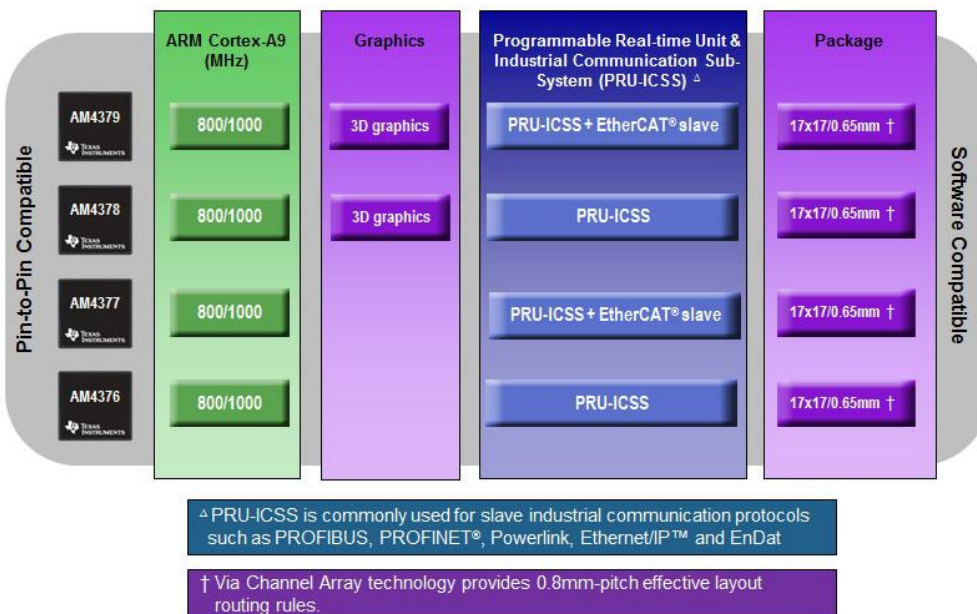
Pin-to-Pin Compatible

ARM Cortex-A9 (MHz)

Graphics

Programmable Real-time Unit & Industrial Communication Sub-System (PRU-ICSS) △

Package

Software Compatible

AM4379
TEXAS INSTRUMENTS

800/1000

3D graphics

PRU-ICSS + EtherCAT® slave

17x17/0.65mm †

AM4378
TEXAS INSTRUMENTS

800/1000

3D graphics

PRU-ICSS

17x17/0.65mm †

AM4377
TEXAS INSTRUMENTS

800/1000

PRU-ICSS + EtherCAT® slave

17x17/0.65mm †

AM4376
TEXAS INSTRUMENTS

800/1000

PRU-ICSS

17x17/0.65mm †

△ PRU-ICSS is commonly used for slave industrial communication protocols such as PROFIBUS, PROFINET®, Powerlink, Ethernet/IP™ and EnDat

† Via Channel Array technology provides 0.8mm-pitch effective layout routing rules.